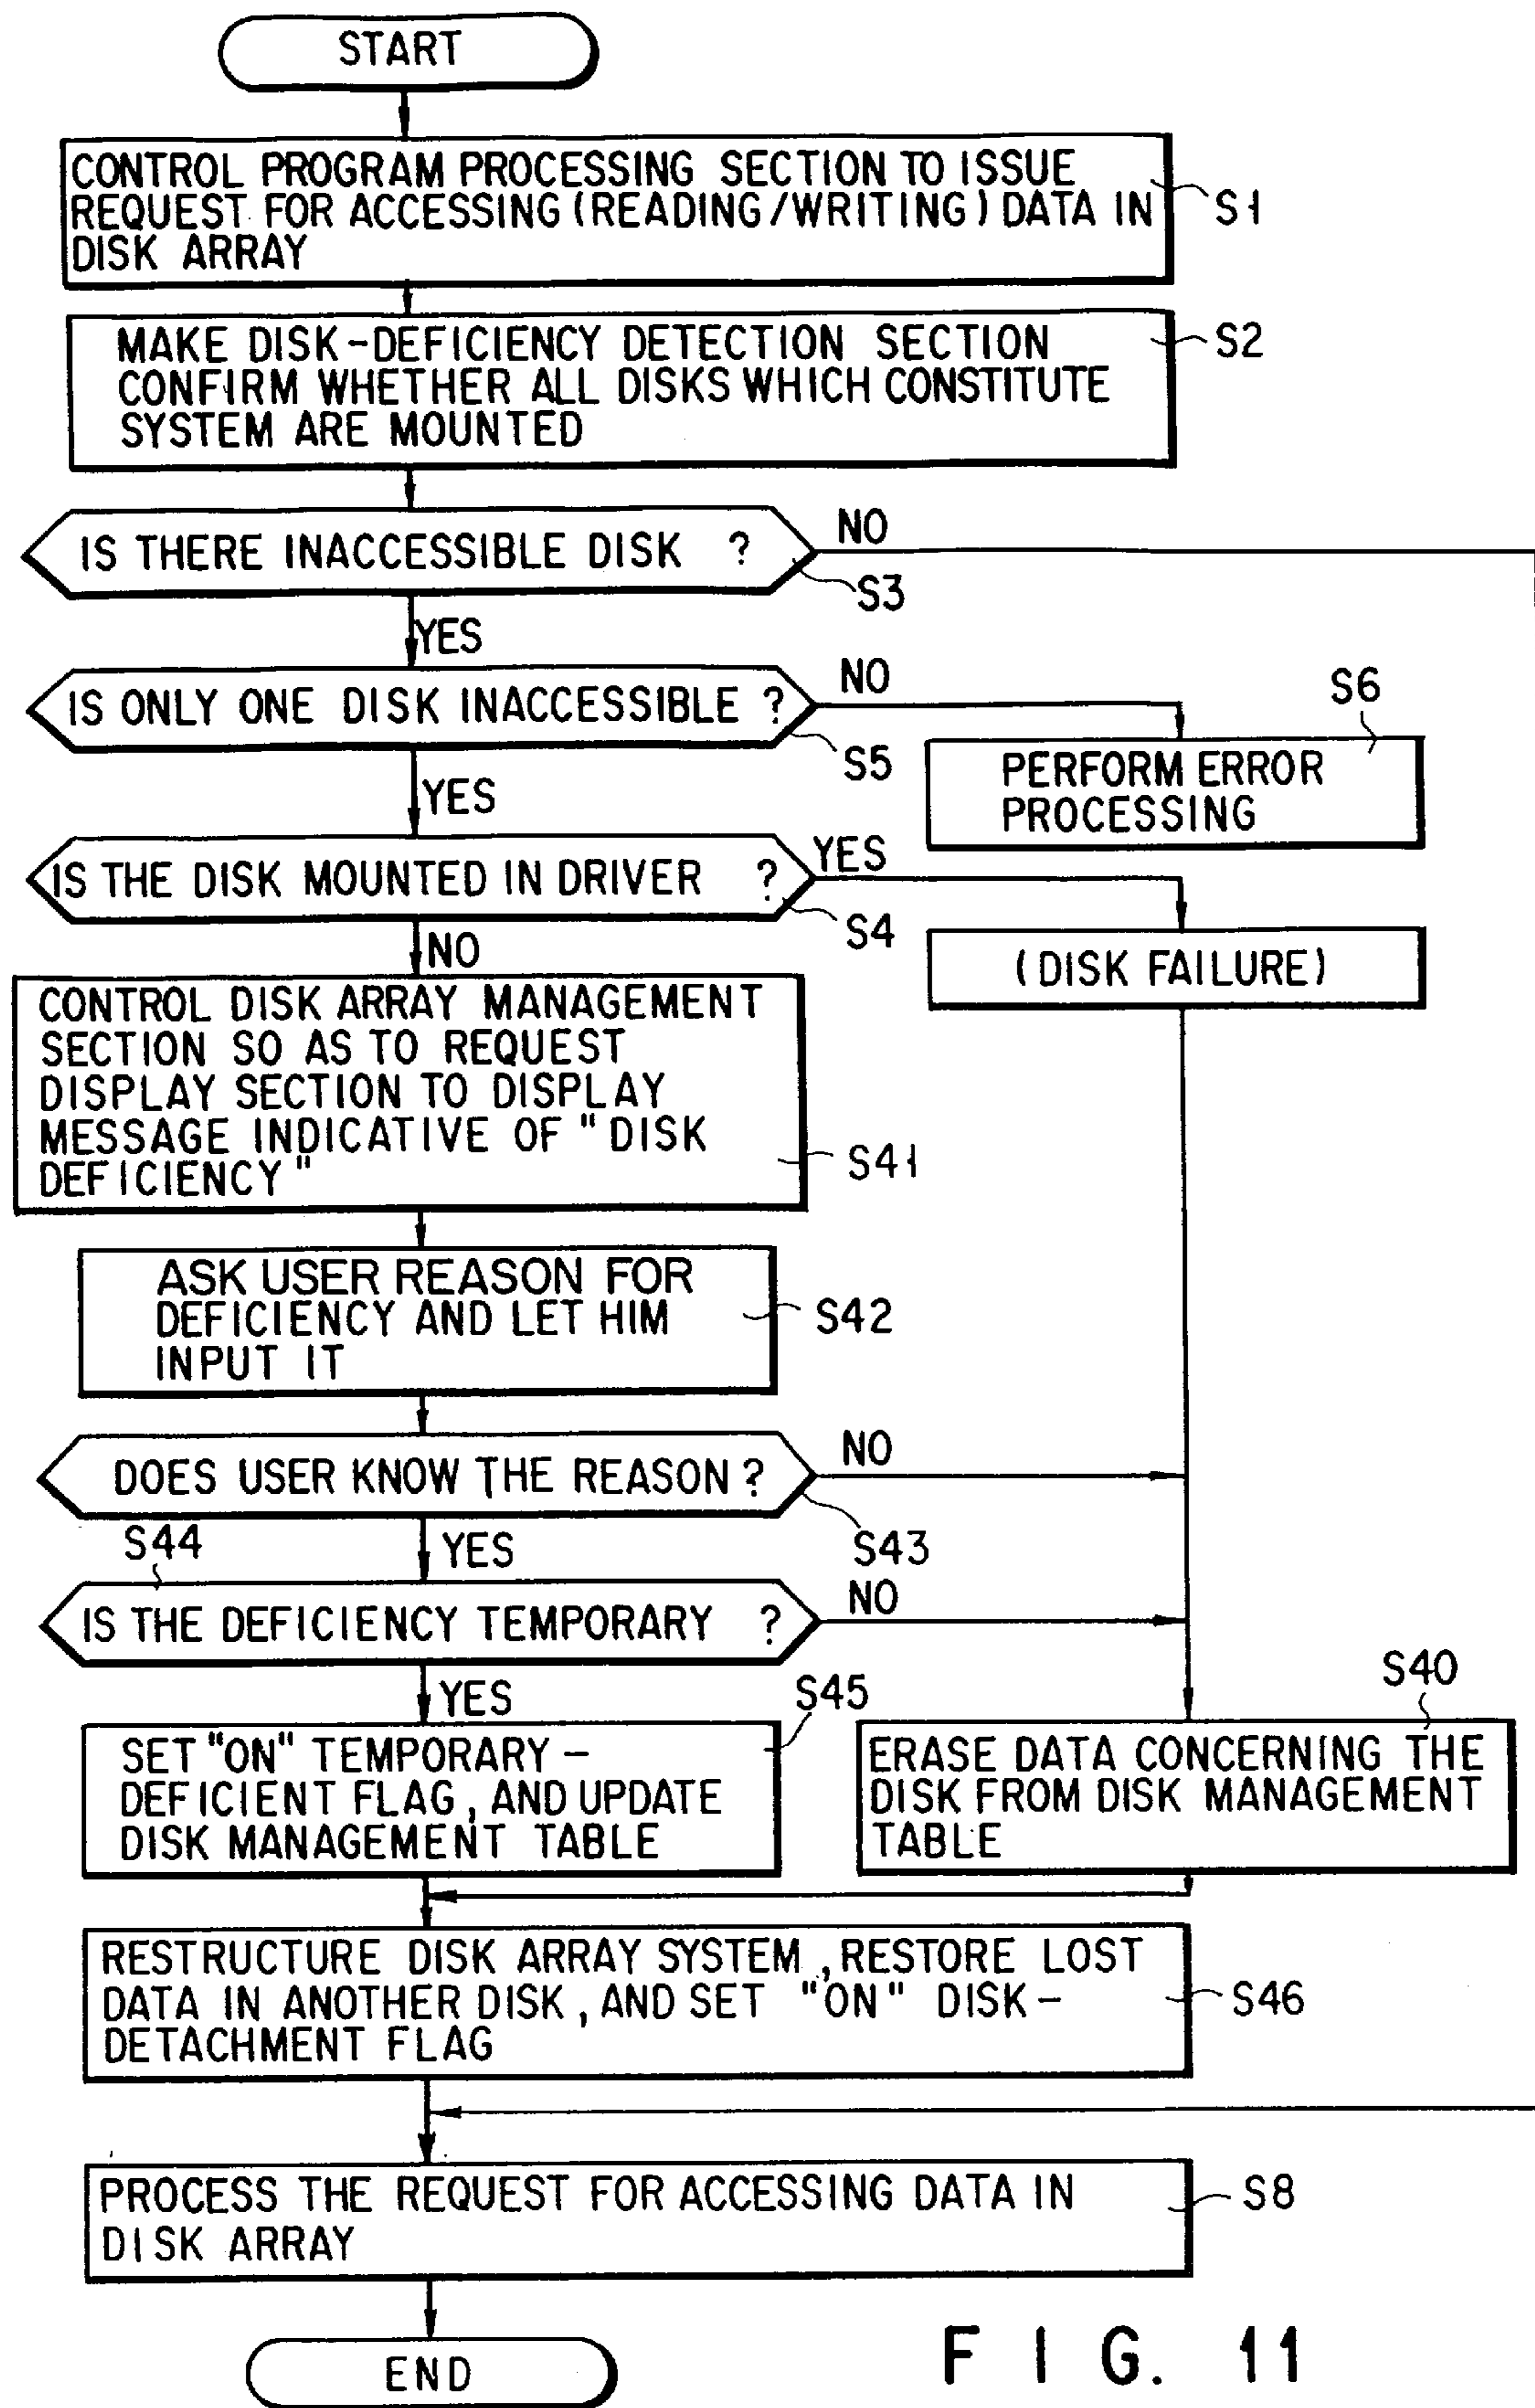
START

CONTROL PROGRAM PROCESSING SECTION TO ISSUE REQUEST FOR ACCESSING (READING/WRITING) DATA IN DISK ARRAY

S1

MAKE DISK-DEFICIENCY DETECTION SECTION CONFIRM WHETHER ALL DISKS WHICH CONSTITUTE SYSTEM ARE MOUNTED

S2

IS THERE INACCESSIBLE DISK ?

NO

S3

YES

IS ONLY ONE DISK INACCESSIBLE ?

NO

S6

S5

PERFORM ERROR PROCESSING

YES

IS THE DISK MOUNTED IN DRIVER ?

YES

S4

NO

(DISK FAILURE)

CONTROL DISK ARRAY MANAGEMENT SECTION SO AS TO REQUEST DISPLAY SECTION TO DISPLAY MESSAGE INDICATIVE OF "DISK DEFICIENCY"

S41

ASK USER REASON FOR DEFICIENCY AND LET HIM INPUT IT

S42

DOES USER KNOW THE REASON ?

NO

S43

S44

YES

IS THE DEFICIENCY TEMPORARY ?

NO

S40

YES

S45

SET "ON" TEMPORARY - DEFICIENT FLAG, AND UPDATE DISK MANAGEMENT TABLE

ERASE DATA CONCERNING THE DISK FROM DISK MANAGEMENT TABLE

RESTRUCTURE DISK ARRAY SYSTEM, RESTORE LOST DATA IN ANOTHER DISK, AND SET "ON" DISK-DETACHMENT FLAG

S46

PROCESS THE REQUEST FOR ACCESSING DATA IN DISK ARRAY

S8

END

F I G. 11